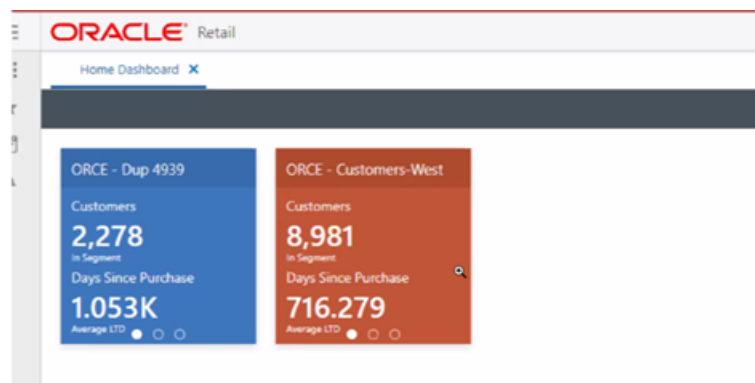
ORACLE Retail

Home Dashboard ✕

ORCE - Dup 4939

Customers

2,278

In Segment

Days Since Purchase

1.053K

Average LTD

ORCE - Customers-West

Customers

8,981

In Segment

Days Since Purchase

716.279

Average LTD